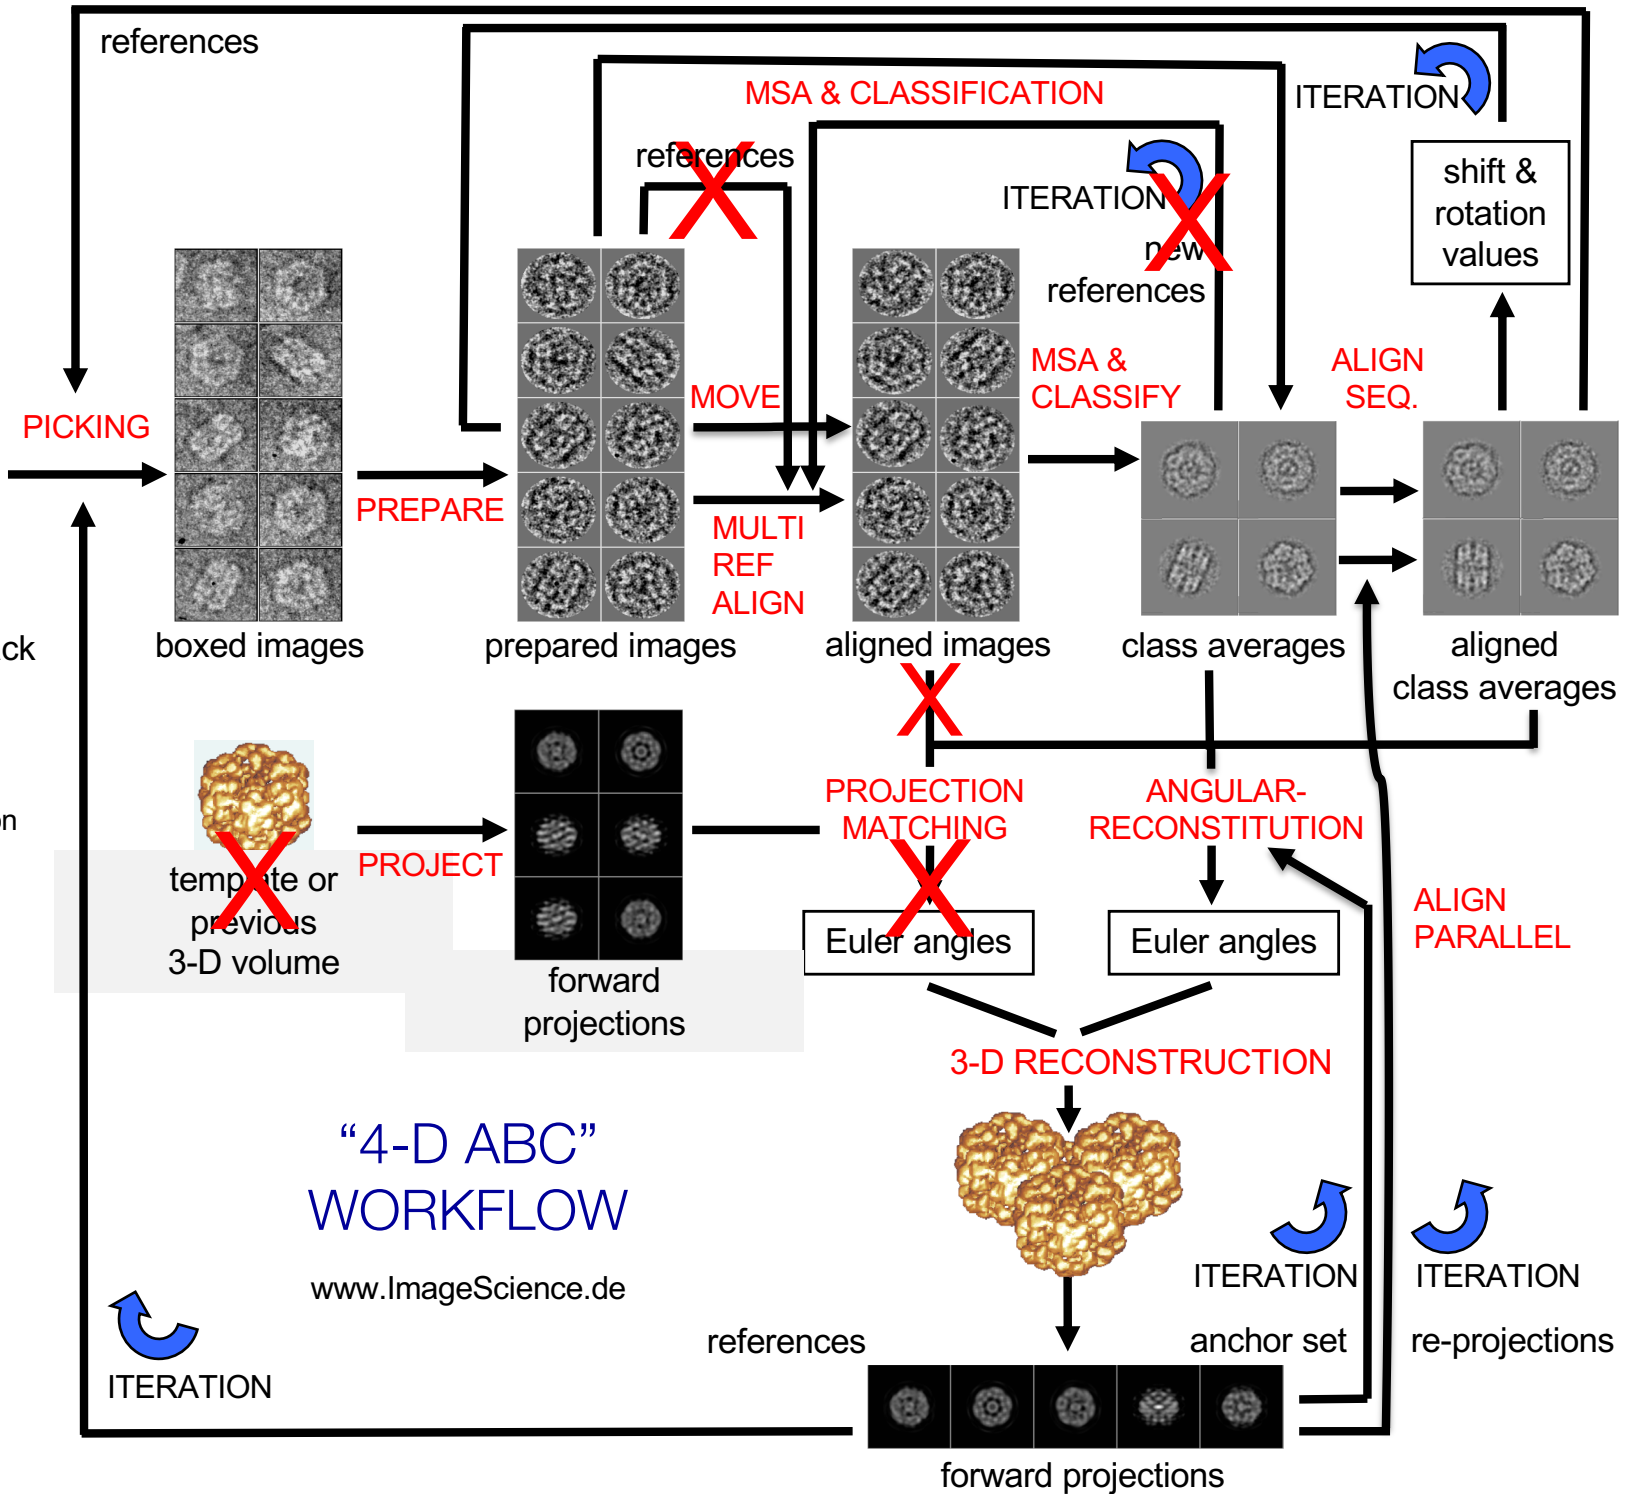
references

MSA & CLASSIFICATION

ITERATION

references

ITERATION

new references

shift & rotation values

PICKING

PREPARE

MOVE

MSA & CLASSIFY

ALIGN SEQ.

MULTI REF ALIGN

ck

boxed images

prepared images

aligned images

class averages

aligned class averages

n

PROJECTION MATCHING

ANGULAR-RECONSTITUTION

template or previous 3-D volume

PROJECT

Euler angles

Euler angles

ALIGN PARALLEL

forward projections

3-D RECONSTRUCTION

“4-D ABC” WORKFLOW

www.ImageScience.de

ITERATION

ITERATION

ITERATION

references

anchor set

re-projections

forward projections